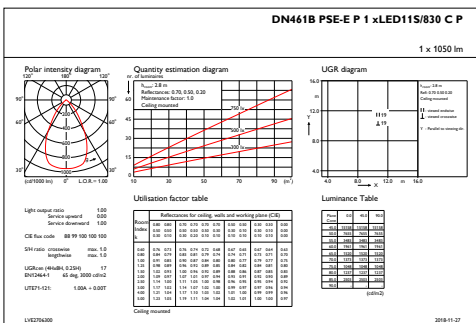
DN461B PSE-E P 1 xLED11S/830 C P

1 x 1050 lm

Polar intensity diagram

120° 180° 120°

90° 90°

60° 60°

30° 0° 30°

(cd/1000 lm) L.O.R.= 1.00

Quantity estimation diagram

nr. of luminaires

$h_{room}$: 2.8 m

Reflectances: 0.70, 0.50, 0.20

Maintenance factor: 1.0

Ceiling mounted

750 lx

500 lx

300 lx

10 30 50 70 90 ($m^2$)

UGR diagram

$h_{room}$: 2.8 m

Refl: 0.70 0.50 0.20

Ceiling mounted

X

Y

H19

H19

4.0 8.0 12.0 m

Light output ratio 1.00
Service upward 0.00
Service downward 1.00

CIE flux code 88 99 100 100 100

S/H ratio crosswise max. 1.0
lengthwise max. 1.0

UGRcen (4H×8H, 0.25H) 17
EN12464-1 65 deg. 3000 cd/m2

UTE71-121: 1.00A + 0.00T

Utilisation factor table

| Room Index k | Reflectances for ceiling, walls and working plane (CIE) | | | | | | | | | | | |
|---|---|---|---|---|---|---|---|---|---|---|---|---|
| | 0.80 | 0.80 | 0.70 | 0.70 | 0.70 | 0.70 | 0.50 | 0.50 | 0.30 | 0.30 | 0.00 | |
| | 0.50 | 0.50 | 0.50 | 0.50 | 0.50 | 0.30 | 0.30 | 0.30 | 0.30 | 0.10 | 0.00 | |
| | 0.30 | 0.10 | 0.30 | 0.20 | 0.10 | 0.10 | 0.10 | 0.10 | 0.10 | 0.10 | 0.00 | |
| 0.60 | 0.76 | 0.73 | 0.76 | 0.74 | 0.72 | 0.68 | 0.67 | 0.63 | 0.67 | 0.64 | 0.63 | |
| 0.80 | 0.85 | 0.80 | 0.85 | 0.82 | 0.79 | 0.74 | 0.74 | 0.71 | 0.73 | 0.71 | 0.70 | |
| 1.00 | 0.91 | 0.85 | 0.90 | 0.87 | 0.84 | 0.80 | 0.80 | 0.77 | 0.79 | 0.77 | 0.75 | |
| 1.25 | 0.98 | 0.89 | 0.96 | 0.92 | 0.89 | 0.86 | 0.84 | 0.82 | 0.83 | 0.81 | 0.80 | |
| 1.50 | 1.02 | 0.93 | 1.00 | 0.96 | 0.92 | 0.89 | 0.88 | 0.86 | 0.87 | 0.85 | 0.83 | |
| 2.00 | 1.09 | 0.97 | 1.07 | 1.01 | 0.97 | 0.94 | 0.93 | 0.91 | 0.92 | 0.90 | 0.88 | |
| 2.50 | 1.14 | 1.00 | 1.11 | 1.04 | 1.00 | 0.98 | 0.96 | 0.95 | 0.95 | 0.94 | 0.90 | |
| 3.00 | 1.17 | 1.02 | 1.14 | 1.07 | 1.02 | 1.00 | 0.99 | 0.97 | 0.97 | 0.96 | 0.92 | |
| 4.00 | 1.21 | 1.04 | 1.17 | 1.10 | 1.05 | 1.03 | 1.01 | 1.00 | 0.99 | 0.99 | 0.94 | |
| 5.00 | 1.24 | 1.05 | 1.19 | 1.11 | 1.06 | 1.04 | 1.02 | 1.01 | 1.00 | 1.00 | 0.95 | |

Ceiling mounted

Luminance Table

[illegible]

(cd/m2)

LVE2756300

2018-11-27